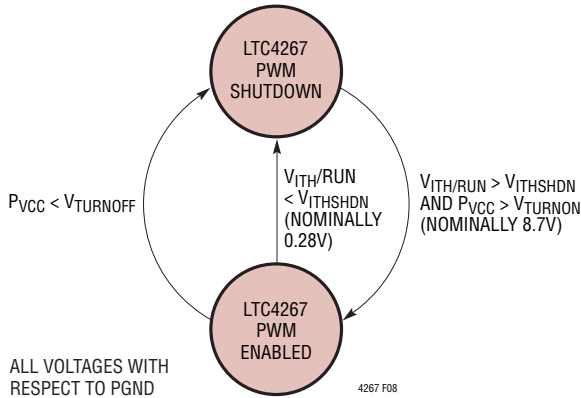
LTC4267
PWM
SHUTDOWN

$P_{VCC} < V_{TURNOFF}$

$V_{ITH}$/RUN
$< V_{ITHSHDN}$
(NOMINALLY
0.28V)

$V_{ITH/RUN} > V_{ITHSHDN}$
AND $P_{VCC} > V_{TURNON}$
(NOMINALLY 8.7V)

LTC4267
PWM
ENABLED

ALL VOLTAGES WITH
RESPECT TO PGND

4267 F08